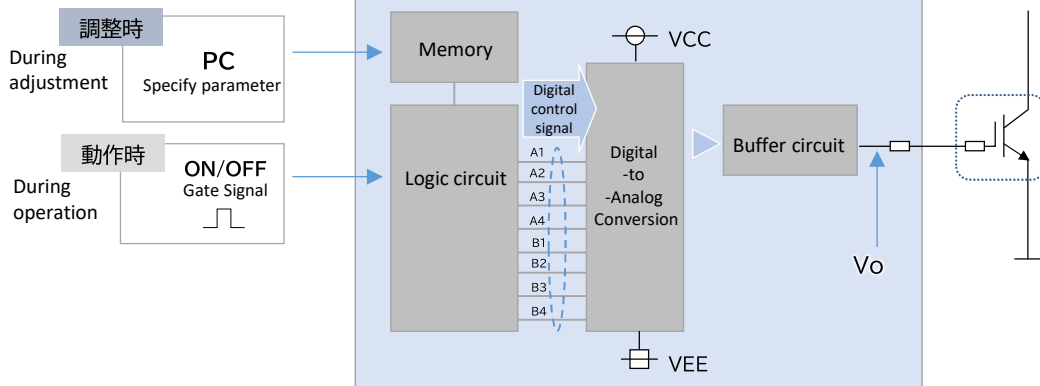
調整時

During adjustment

PC
Specify parameter

動作時

During operation

ON/OFF
Gate Signal

Memory

Logic circuit

Digital control signal

A1
A2
A3
A4
B1
B2
B3
B4

VCC

Digital -to -Analog Conversion

VEE

Buffer circuit

Vo